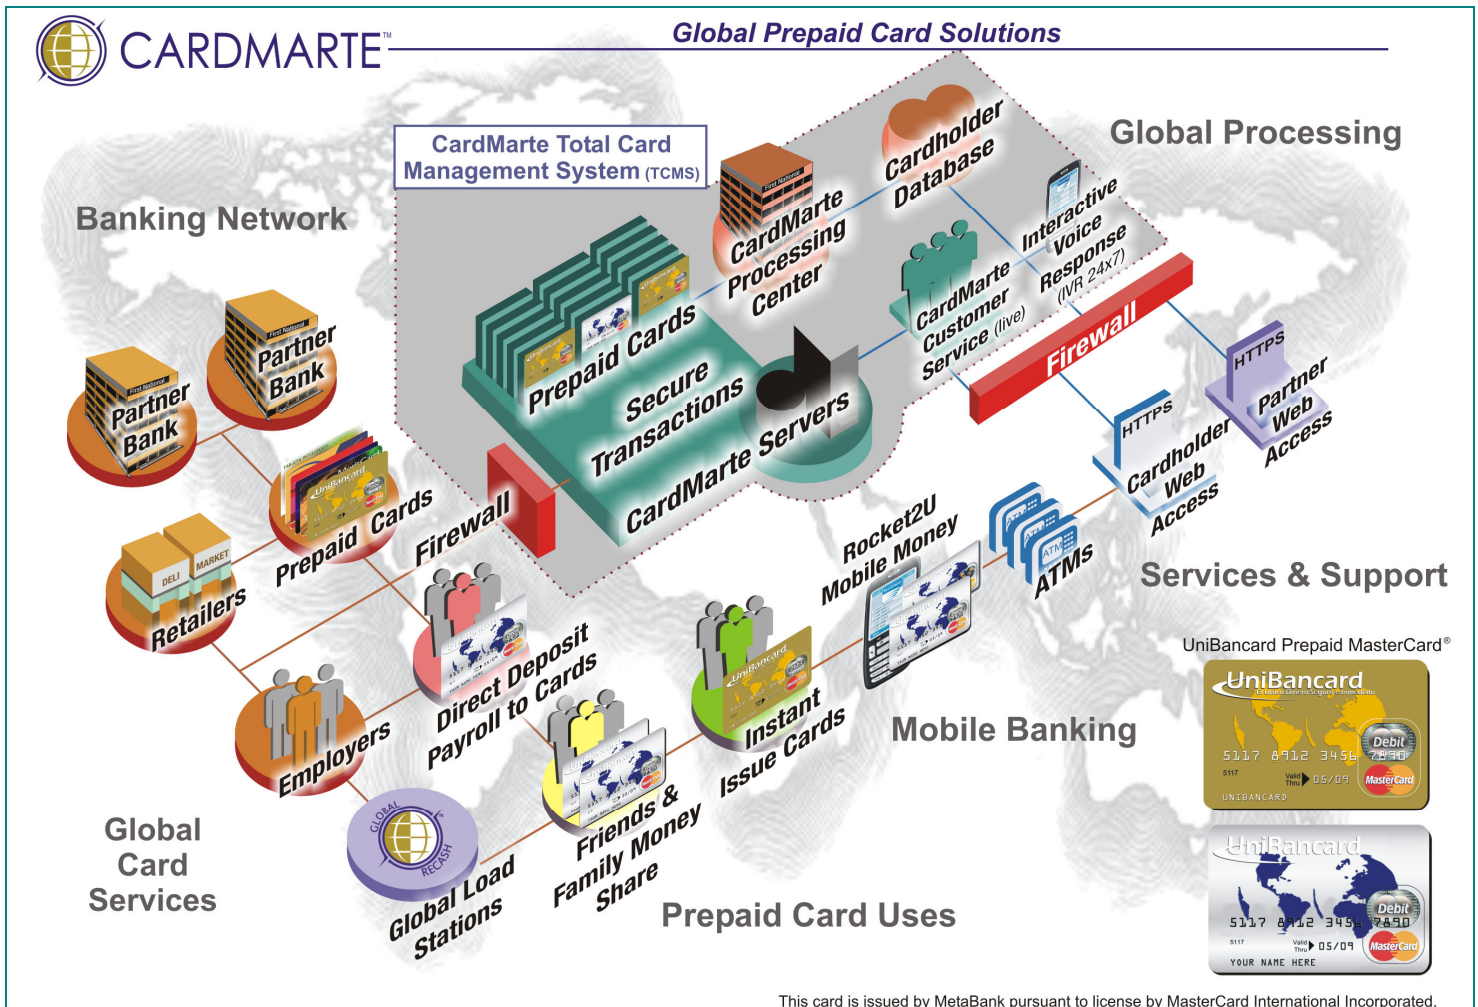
CARDMARTE™

Global Prepaid Card Solutions

CardMarte Total Card Management System (TCMS)

Global Processing

Banking Network

Cardholder Database

CardMarte Processing Center

Interactive Voice Response (IVR 24x7)

CardMarte Customer Service (live)

Prepaid Cards

Secure Transactions

CardMarte Servers

Firewall

HTTPS

Partner Web Access

HTTPS

Cardholder Web Access

Partner Bank

Partner Bank

Prepaid Cards

Firewall

Retailers

DELI

MARKET

Employers

Direct Deposit Payroll to Cards

Rocket2U Mobile Money

ATMs

Services & Support

UniBancard Prepaid MasterCard®

UniBancard

Debit

5117 8912 3456 7890

5117

Valid Thru 05/09

UNIBANCARD

MasterCard

Mobile Banking

Instant Issue Cards

Friends & Family Money Share

Global Load Stations

GLOBAL RECASH

Global Card Services

Prepaid Card Uses

UniBancard

Debit

5117 8912 3456 7890

5117

Valid Thru 05/09

YOUR NAME HERE

MasterCard

This card is issued by MetaBank pursuant to license by MasterCard International Incorporated.